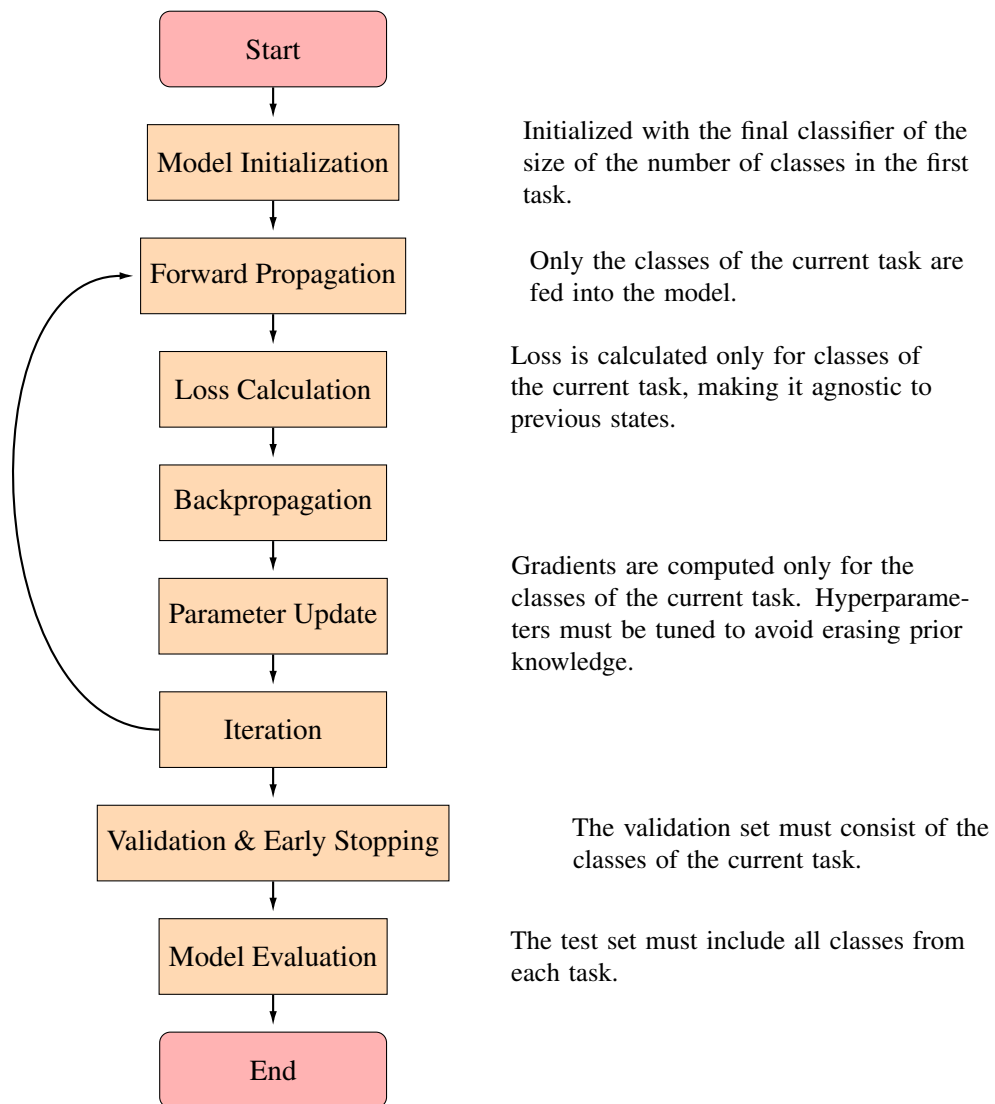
Start

Model Initialization

Initialized with the final classifier of the size of the number of classes in the first task.

Forward Propagation

Only the classes of the current task are fed into the model.

Loss Calculation

Loss is calculated only for classes of the current task, making it agnostic to previous states.

Backpropagation

Parameter Update

Gradients are computed only for the classes of the current task. Hyperparameters must be tuned to avoid erasing prior knowledge.

Iteration

Validation & Early Stopping

The validation set must consist of the classes of the current task.

Model Evaluation

The test set must include all classes from each task.

End